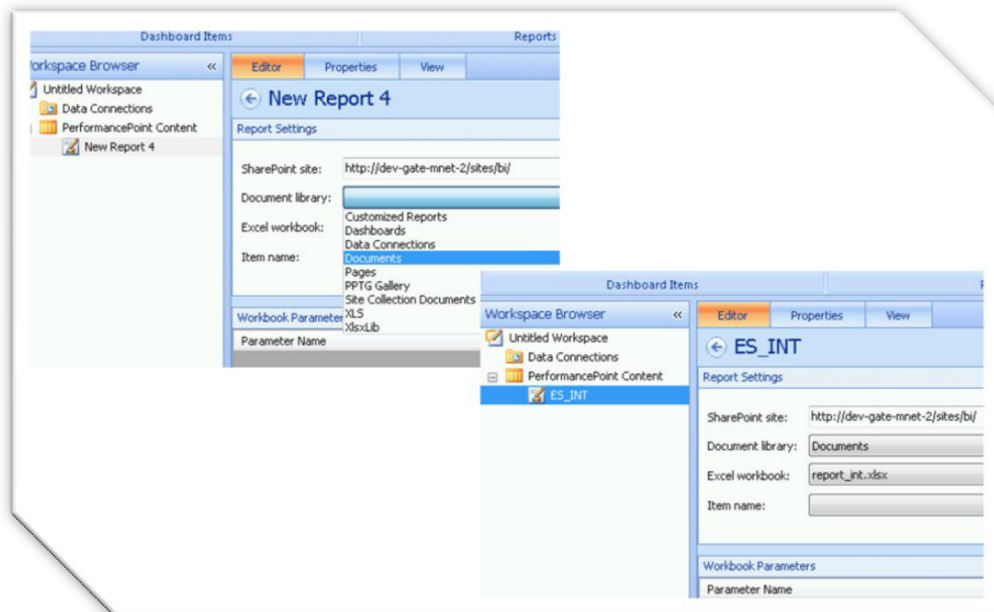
Dashboard Items

Reports

orkspace Browser «

Untitled Workspace

Data Connections

PerformancePoint Content

New Report 4

Editor Properties View

New Report 4

Report Settings

SharePoint site: http://dev-gate-mnet-2/sites/bi/

Document library:

Excel workbook:

Item name:

Customized Reports
Dashboards
Data Connections
Documents
Pages
PPTG Gallery
Site Collection Documents
XLS
XlsxLib

Workbook Parameter

Parameter Name

Dashboard Items

Workspace Browser «

Untitled Workspace

Data Connections

PerformancePoint Content

ES_INT

Editor Properties View

ES_INT

Report Settings

SharePoint site: http://dev-gate-mnet-2/sites/bi/

Document library: Documents

Excel workbook: report_int.xlsx

Item name:

Workbook Parameters

Parameter Name